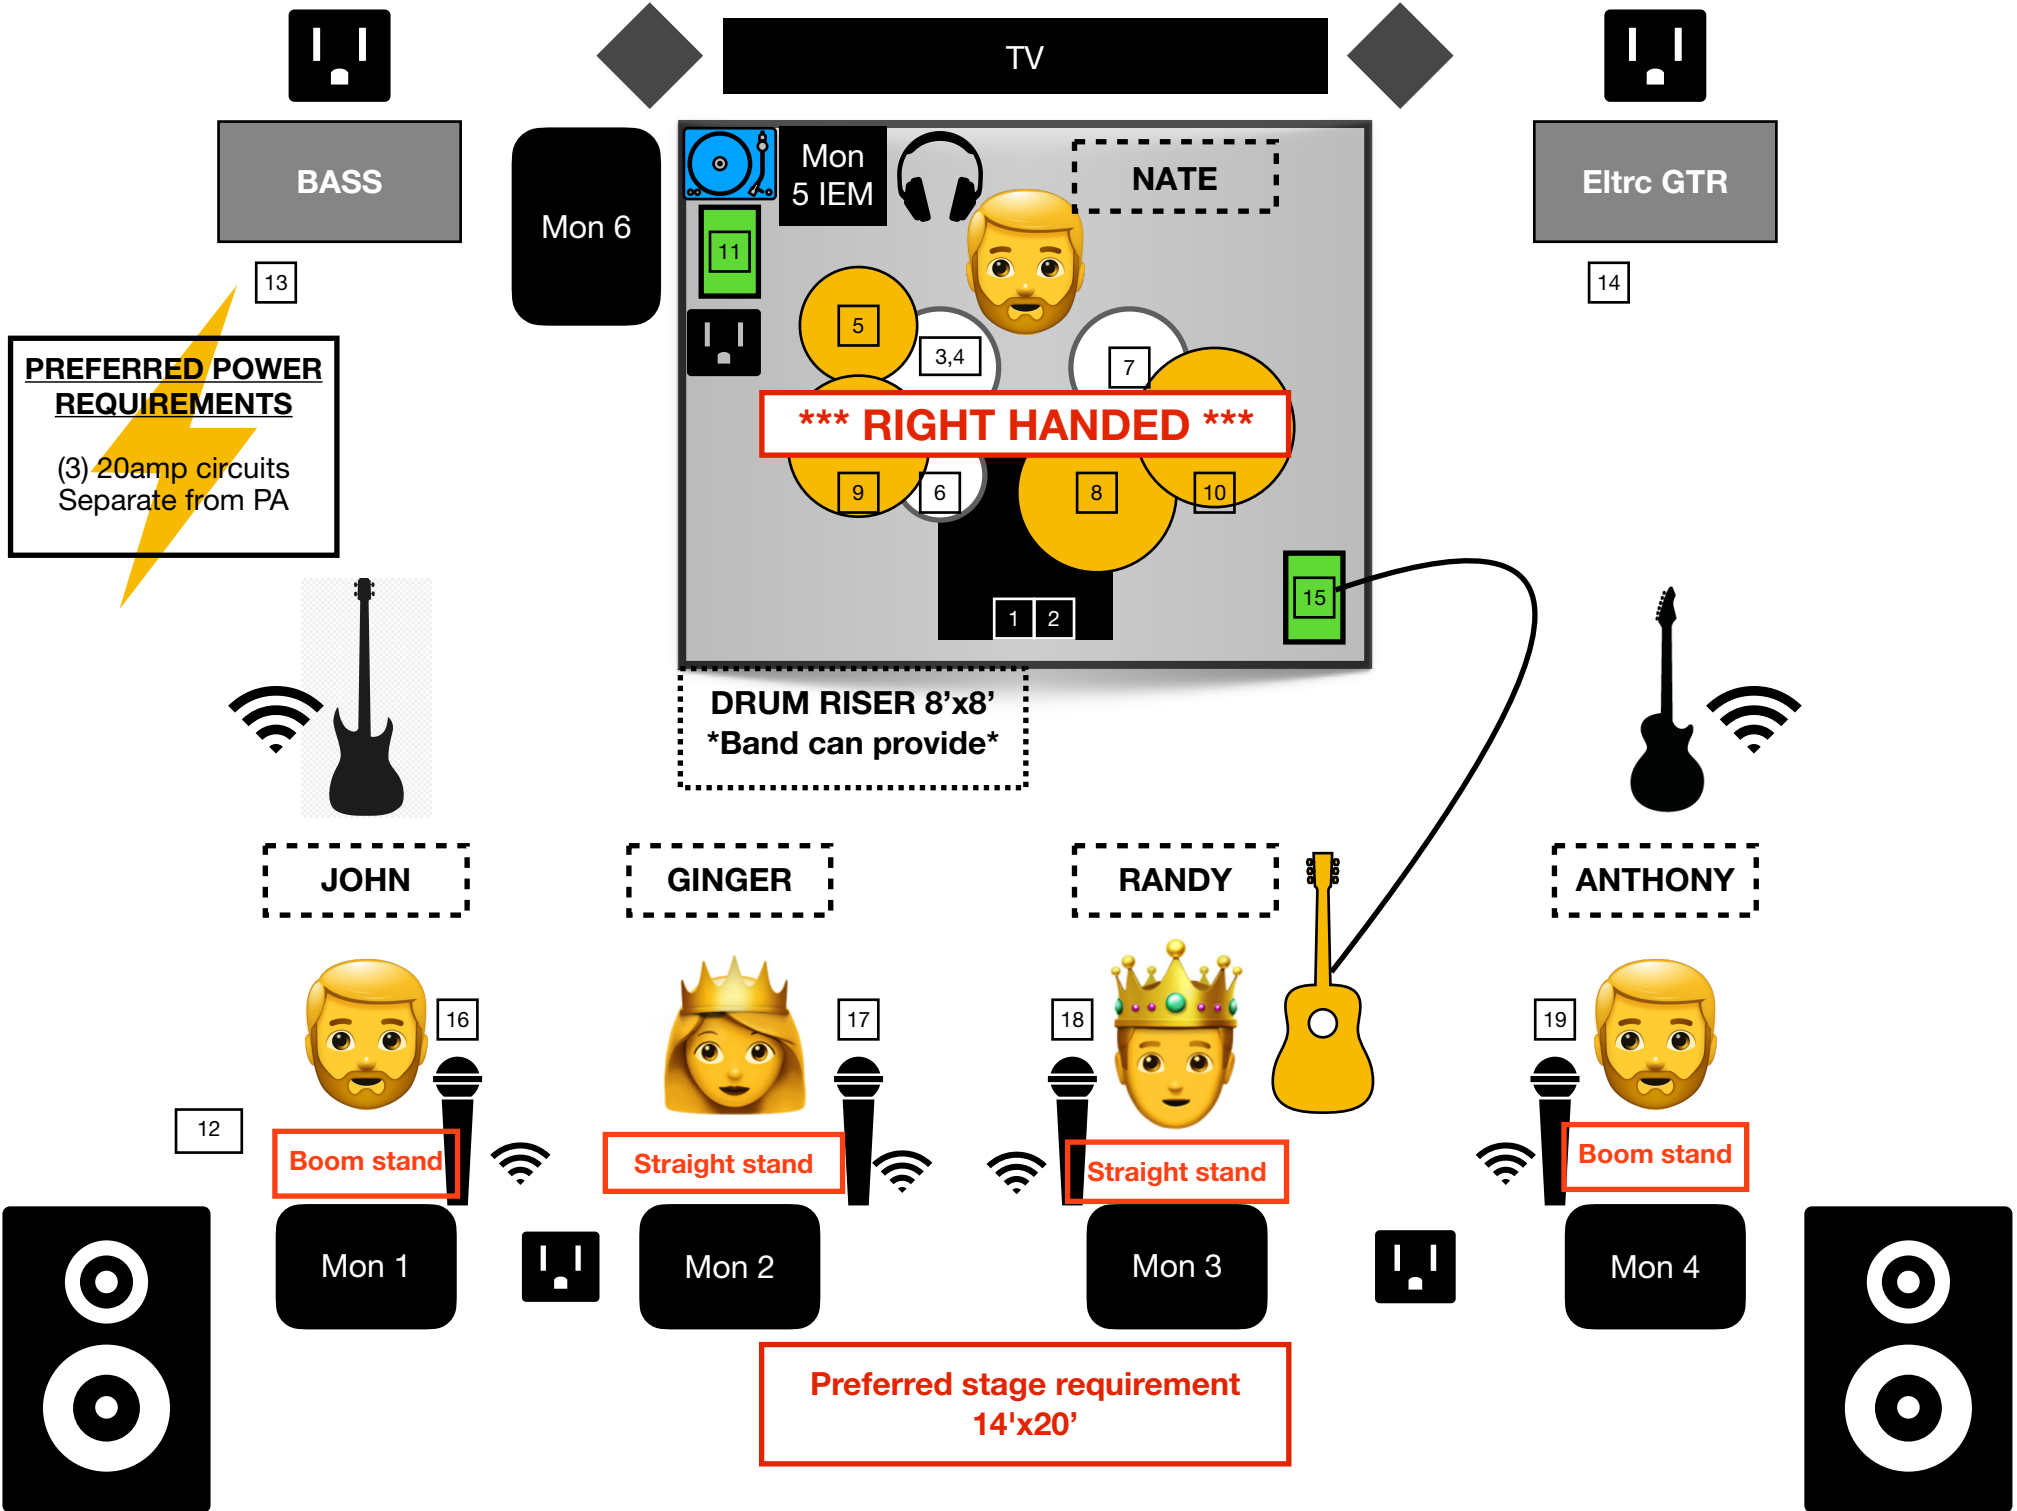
TV

BASS

Mon 6

Mon 5 IEM

NATE

Eltrc GTR

13

14

11

5

3,4

7

*** RIGHT HANDED ***

9

6

8

10

15

1 2

PREFERRED POWER REQUIREMENTS

(3) 20amp circuits
Separate from PA

DRUM RISER 8’x8’
*Band can provide*

JOHN

GINGER

RANDY

ANTHONY

16

17

18

19

12

Boom stand

Straight stand

Straight stand

Boom stand

Mon 1

Mon 2

Mon 3

Mon 4

Preferred stage requirement
14'x20’